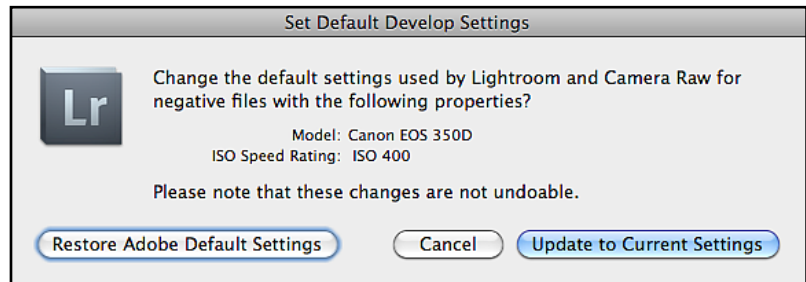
Set Default Develop Settings

Lr

Change the default settings used by Lightroom and Camera Raw for negative files with the following properties?

Model: Canon EOS 350D
ISO Speed Rating: ISO 400

Please note that these changes are not undoable.

Restore Adobe Default Settings

Cancel

Update to Current Settings